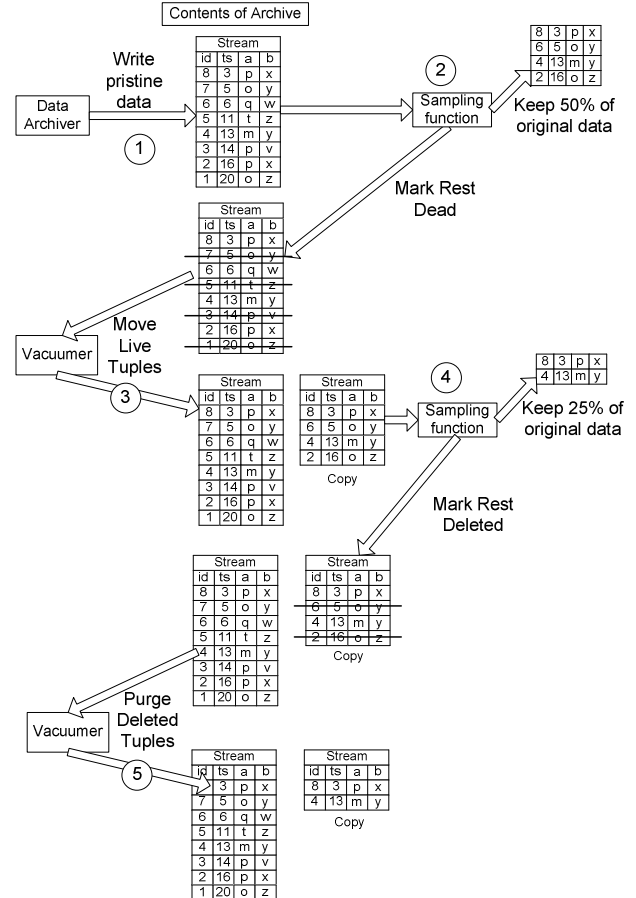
Contents of Archive

Write pristine data

Data Archiver

1

| Stream | | | |
|---|---|---|---|
| id | ts | a | b |
| 8 | 3 | p | x |
| 7 | 5 | o | y |
| 6 | 6 | q | w |
| 5 | 11 | t | z |
| 4 | 13 | m | y |
| 3 | 14 | p | v |
| 2 | 16 | p | x |
| 1 | 20 | o | z |

2

Sampling function

| 8 | 3 | p | x |
|---|---|---|---|
| 6 | 5 | o | y |
| 4 | 13 | m | y |
| 2 | 16 | o | z |

Keep 50% of original data

Mark Rest Dead

| Stream | | | |
|---|---|---|---|
| id | ts | a | b |
| 8 | 3 | p | x |
| 7 | 5 | o | y |
| 6 | 6 | q | w |
| 5 | 11 | t | z |
| 4 | 13 | m | y |
| 3 | 14 | p | v |
| 2 | 16 | p | x |
| 1 | 20 | o | z |

Move Live Tuples

Vacuumer

3

| Stream | | | |
|---|---|---|---|
| id | ts | a | b |
| 8 | 3 | p | x |
| 7 | 5 | o | y |
| 6 | 6 | q | w |
| 5 | 11 | t | z |
| 4 | 13 | m | y |
| 3 | 14 | p | v |
| 2 | 16 | p | x |
| 1 | 20 | o | z |

| Stream | | | |
|---|---|---|---|
| id | ts | a | b |
| 8 | 3 | p | x |
| 6 | 5 | o | y |
| 4 | 13 | m | y |
| 2 | 16 | o | z |

Copy

4

Sampling function

| 8 | 3 | p | x |
|---|---|---|---|
| 4 | 13 | m | y |

Keep 25% of original data

Mark Rest Deleted

| Stream | | | |
|---|---|---|---|
| id | ts | a | b |
| 8 | 3 | p | x |
| 7 | 5 | o | y |
| 6 | 6 | q | w |
| 5 | 11 | t | z |
| 4 | 13 | m | y |
| 3 | 14 | p | v |
| 2 | 16 | p | x |
| 1 | 20 | o | z |

| Stream | | | |
|---|---|---|---|
| id | ts | a | b |
| 8 | 3 | p | x |
| 6 | 5 | o | y |
| 4 | 13 | m | y |
| 2 | 16 | o | z |

Copy

Vacuumer

Purge Deleted Tuples

5

| Stream | | | |
|---|---|---|---|
| id | ts | a | b |
| 8 | 3 | p | x |
| 7 | 5 | o | y |
| 6 | 6 | q | w |
| 5 | 11 | t | z |
| 4 | 13 | m | y |
| 3 | 14 | p | v |
| 2 | 16 | p | x |
| 1 | 20 | o | z |

| Stream | | | |
|---|---|---|---|
| id | ts | a | b |
| 8 | 3 | p | x |
| 4 | 13 | m | y |

Copy